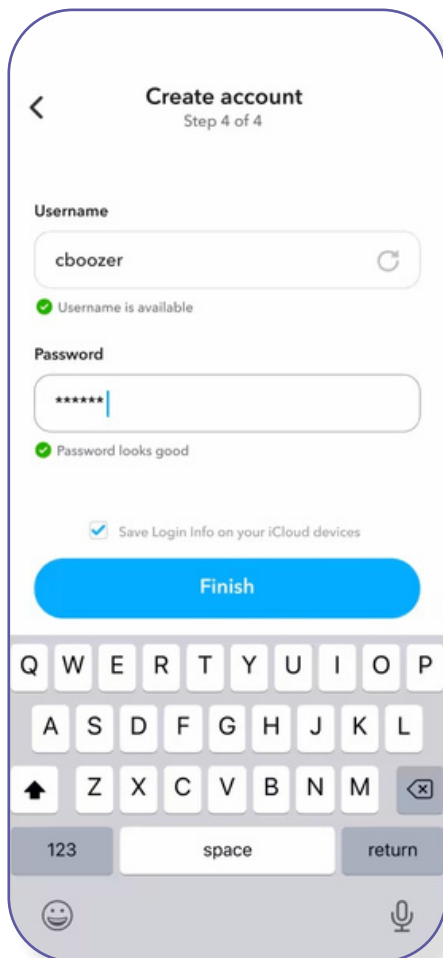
Create account
Step 4 of 4

Username

cboozer

Username is available

Password

******

Password looks good

Save Login Info on your iCloud devices

Finish

Q W E R T Y U I O P
A S D F G H J K L
Z X C V B N M
123 space return